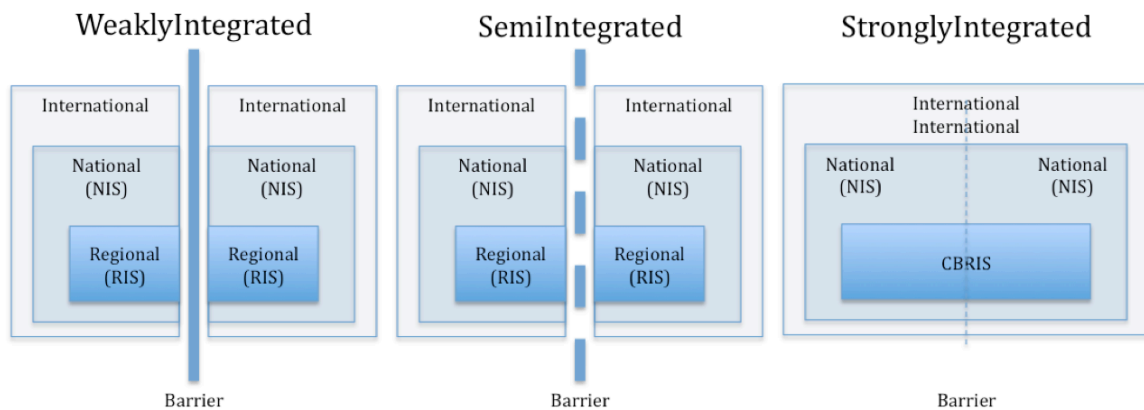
WeaklyIntegrated

International

National (NIS)

Regional (RIS)

International

National (NIS)

Regional (RIS)

Barrier

SemiIntegrated

International

National (NIS)

Regional (RIS)

International

National (NIS)

Regional (RIS)

Barrier

StronglyIntegrated

International International

National (NIS)

National (NIS)

CBRIS

Barrier